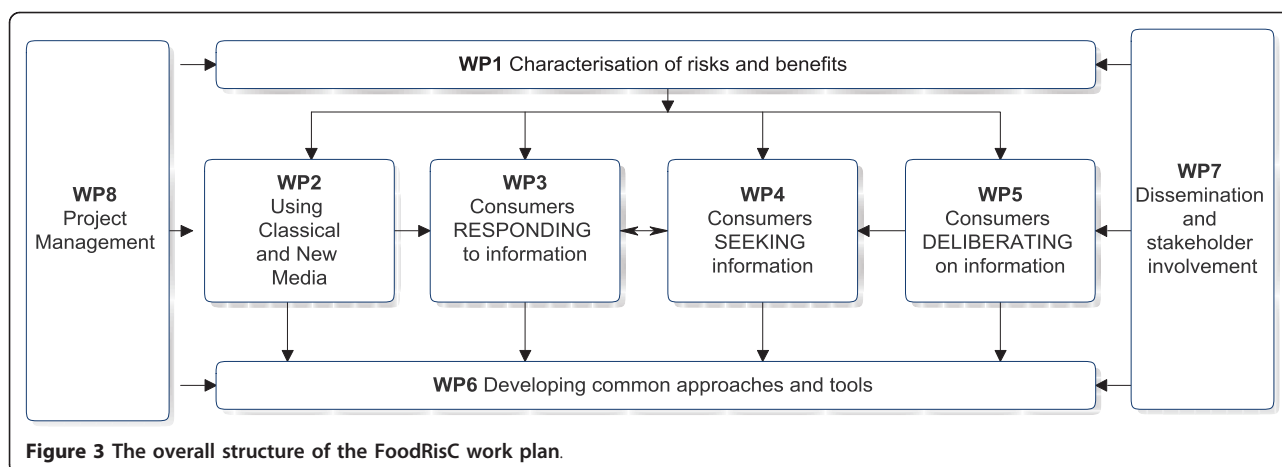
WP1 Characterisation of risks and benefits

WP8
Project
Management

WP2
Using
Classical
and New
Media

WP3
Consumers
RESPONDING
to information

WP4
Consumers
SEEKING
information

WP5
Consumers
DELIBERATING
on information

WP7
Dissemination
and
stakeholder
involvement

WP6 Developing common approaches and tools

Figure 3 The overall structure of the FoodRisC work plan.